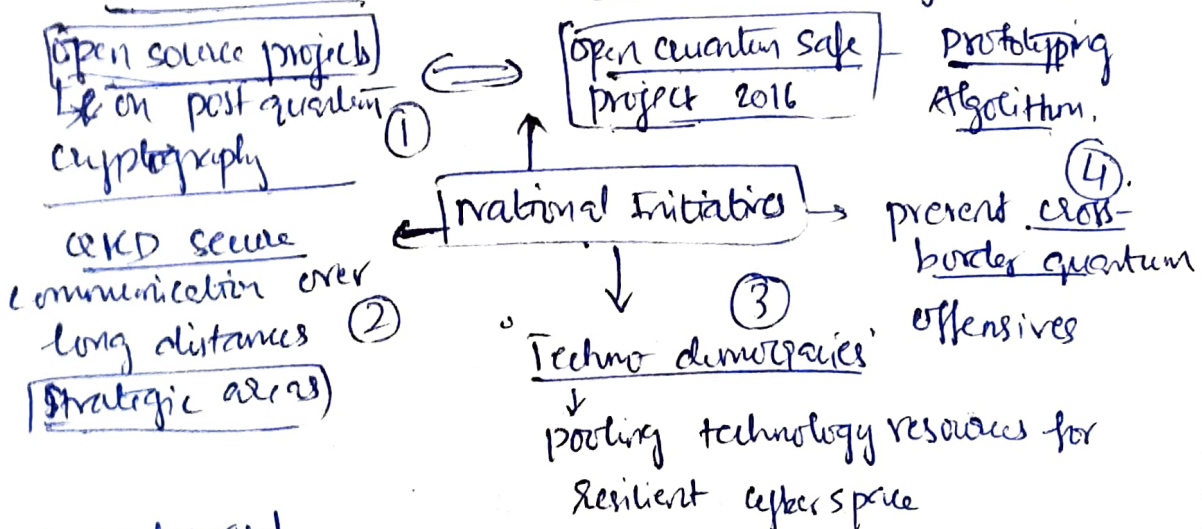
Open source projects on post quantum cryptography ①

Open Quantum Safe project 2016 — Prototyping Algorithm. ④

National Initiatives

QKD secure communication over long distances ② (Strategic areas)

prevent cross-border quantum offensives

③ 'Techno democracies'
pooling technology resources for Resilient cyberspace